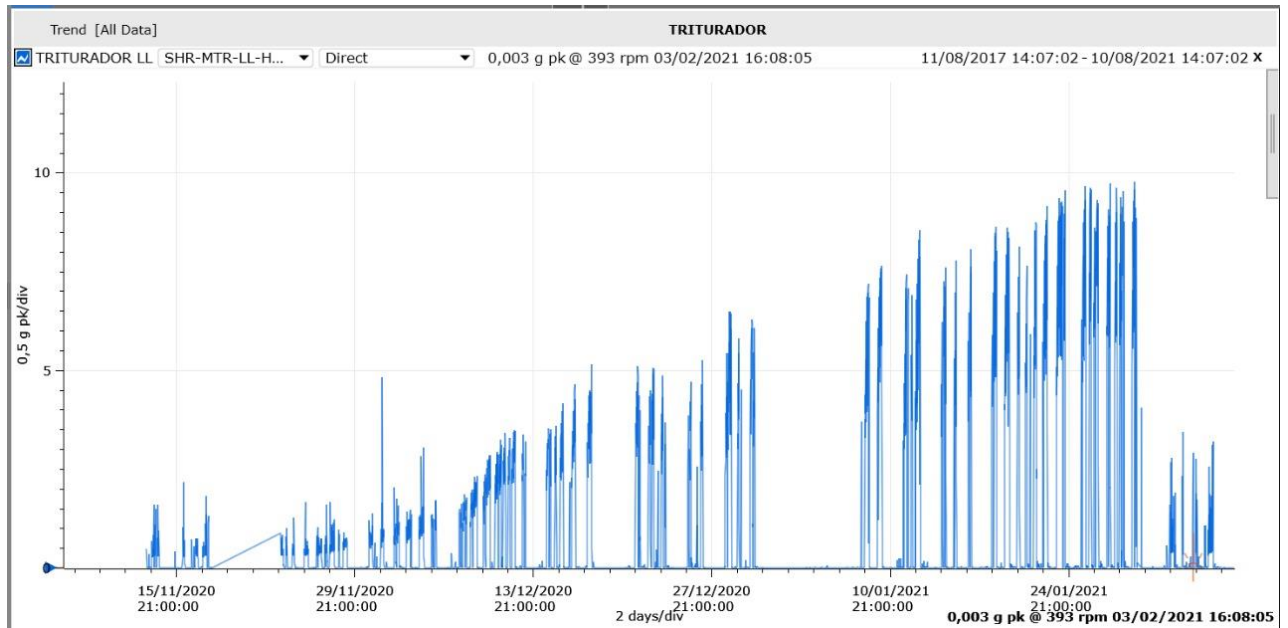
Trend [All Data]
TRITURADOR
TRITURADOR LL SHR-MTR-LL-H... Direct 0,003 g pk @ 393 rpm 03/02/2021 16:08:05 11/08/2017 14:07:02 - 10/08/2021 14:07:02 X

10
5
0,5 g pk/div

15/11/2020 21:00:00
29/11/2020 21:00:00
13/12/2020 21:00:00
27/12/2020 21:00:00
10/01/2021 21:00:00
24/01/2021 21:00:00
2 days/div
0,003 g pk @ 393 rpm 03/02/2021 16:08:05